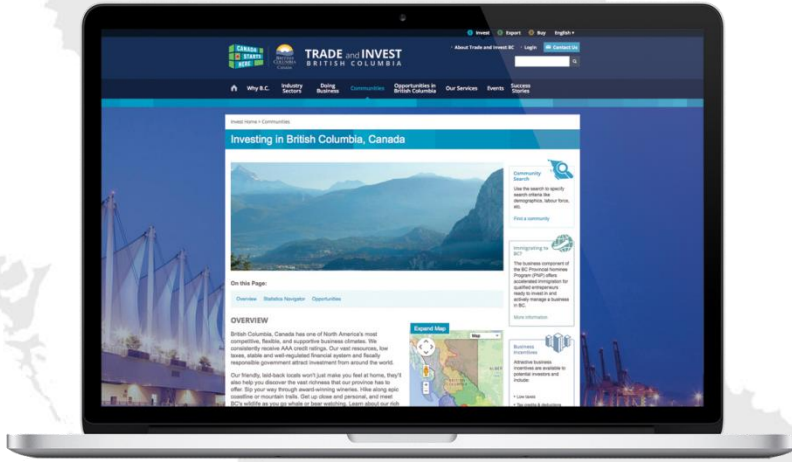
Invest Export Buy English

CANADA STARTS HERE

BRITISH COLUMBIA

TRADE and INVEST BRITISH COLUMBIA

About Trade and Invest BC Login Contact Us

Why B.C. Industry Sectors Doing Business Communities Opportunities in British Columbia Our Services Events Success Stories

Invest Home > Communities

Investing in British Columbia, Canada

Community Search

Use the search to specify search criteria like demographics, labour force, etc.

Find a community

Immigrating to BC?

The business component of the BC Provincial Nominee Program (PNP) offers accelerated immigration for qualified entrepreneurs ready to invest in and actively manage a business in BC.

More information

Business Incentives

Attractive business incentives are available to potential investors and include:

• Low taxes

• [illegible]

On this Page:

Overview Statistics Navigator Opportunities

OVERVIEW

Expand Map

Map

British Columbia, Canada has one of North America's most competitive, flexible, and supportive business climates. We consistently receive AAA credit ratings. Our vast resources, low taxes, stable and well-regulated financial system and fiscally responsible government attract investment from around the world.

Our friendly, laid-back locals won't just make you feel at home, they'll also help you discover the vast richness that our province has to offer. Sip your way through award-winning wineries. Hike along epic coastline or mountain trails. Get up close and personal, and meet BC's wildlife as you go whale or bear watching. Learn about our rich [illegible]